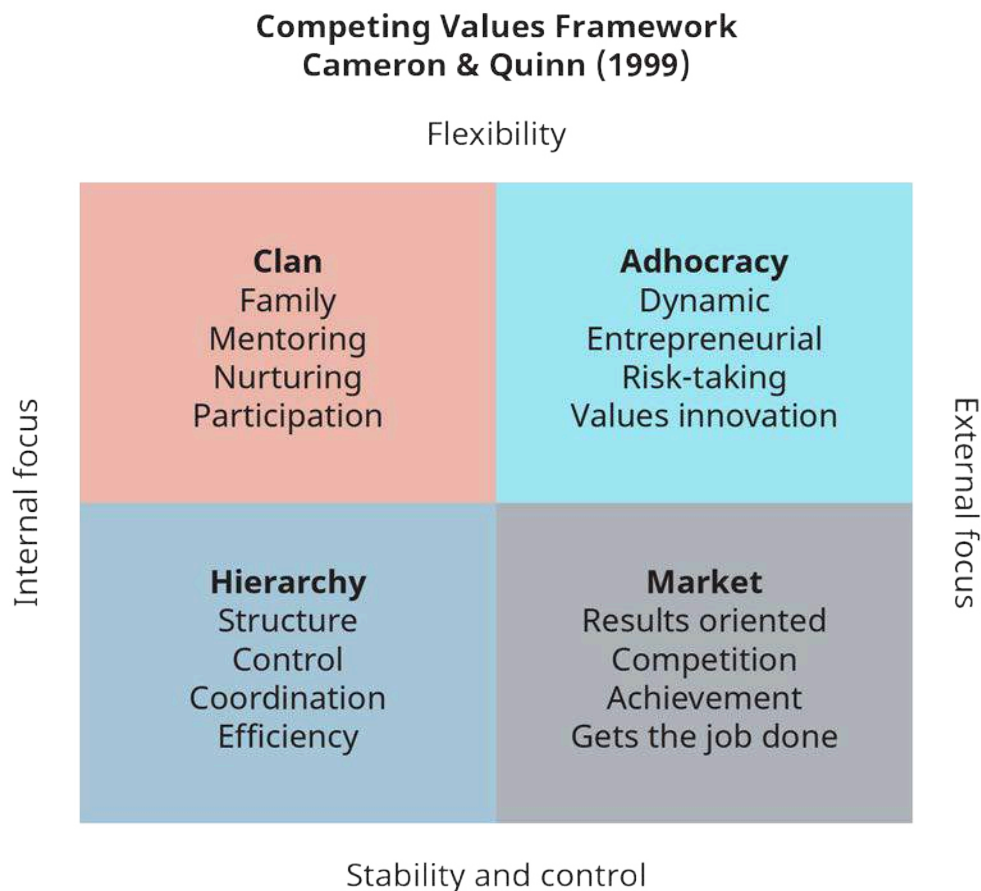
Competing Values Framework
Cameron & Quinn (1999)

Flexibility

Internal focus

Clan
Family
Mentoring
Nurturing
Participation

Adhocracy
Dynamic
Entrepreneurial
Risk-taking
Values innovation

External focus

Hierarchy
Structure
Control
Coordination
Efficiency

Market
Results oriented
Competition
Achievement
Gets the job done

Stability and control